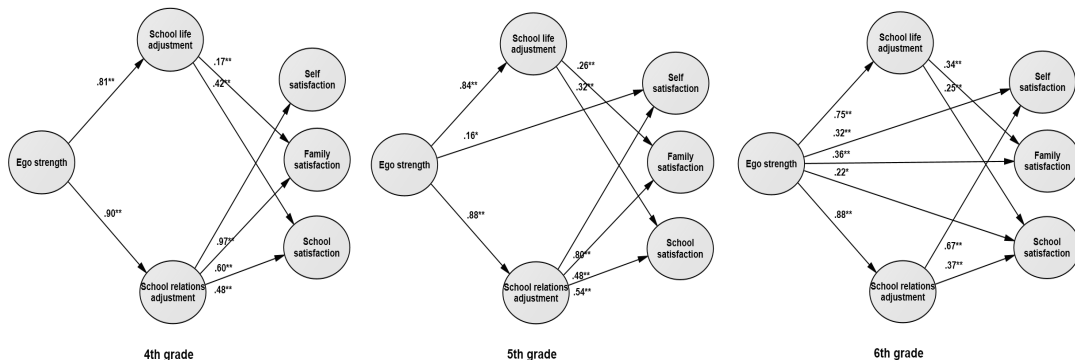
School life adjustment
.81**
.17**
.42**
Self satisfaction
Ego strength
Family satisfaction
.90**
.97**
School satisfaction
.60**
School relations adjustment
.48**
4th grade

School life adjustment
.84**
.26**
.32**
Self satisfaction
.16*
Ego strength
Family satisfaction
.88**
School satisfaction
.80**
.48**
School relations adjustment
.54**
5th grade

School life adjustment
.34**
.25**
Self satisfaction
.75**
.32**
Ego strength
.36**
Family satisfaction
.22*
.88**
School satisfaction
.67**
.37**
School relations adjustment
6th grade